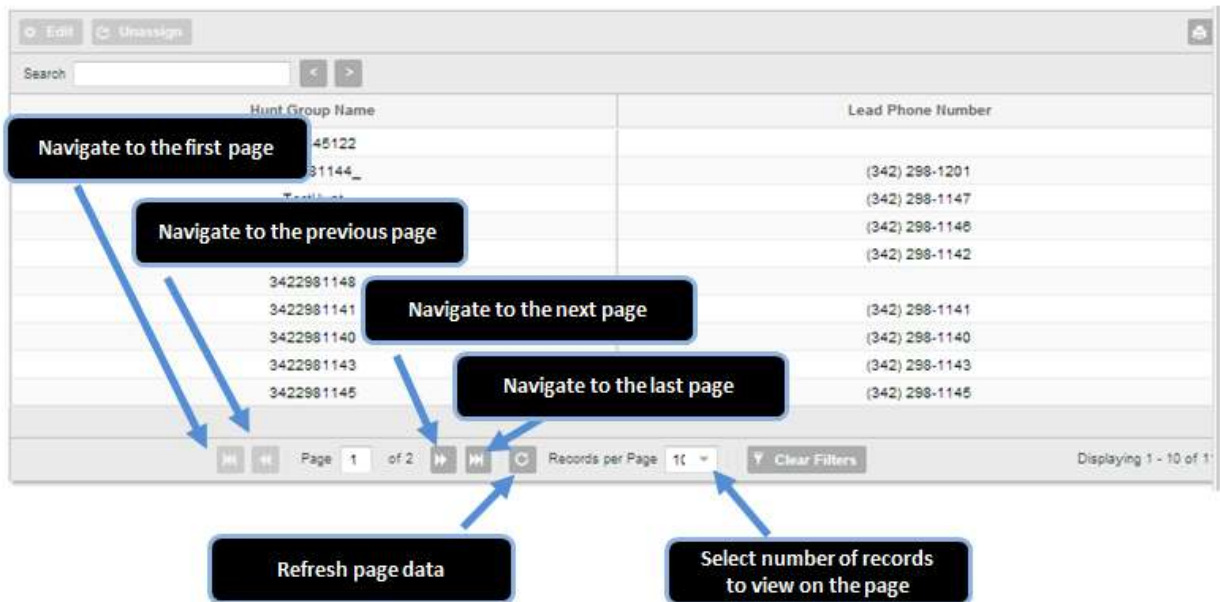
Edit Unassign

Search

| Hunt Group Name | Lead Phone Number |
|---|---|
| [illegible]45122 | |
| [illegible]31144_ | (342) 298-1201 |
| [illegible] | (342) 298-1147 |
| | (342) 298-1146 |
| | (342) 298-1142 |
| 3422981148 | |
| 3422981141 | (342) 298-1141 |
| 3422981140 | (342) 298-1140 |
| 3422981143 | (342) 298-1143 |
| 3422981145 | (342) 298-1145 |

Navigate to the first page

Navigate to the previous page

Navigate to the next page

Navigate to the last page

Page 1 of 2 Records per Page 1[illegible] Clear Filters Displaying 1 - 10 of 1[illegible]

Refresh page data

Select number of records to view on the page